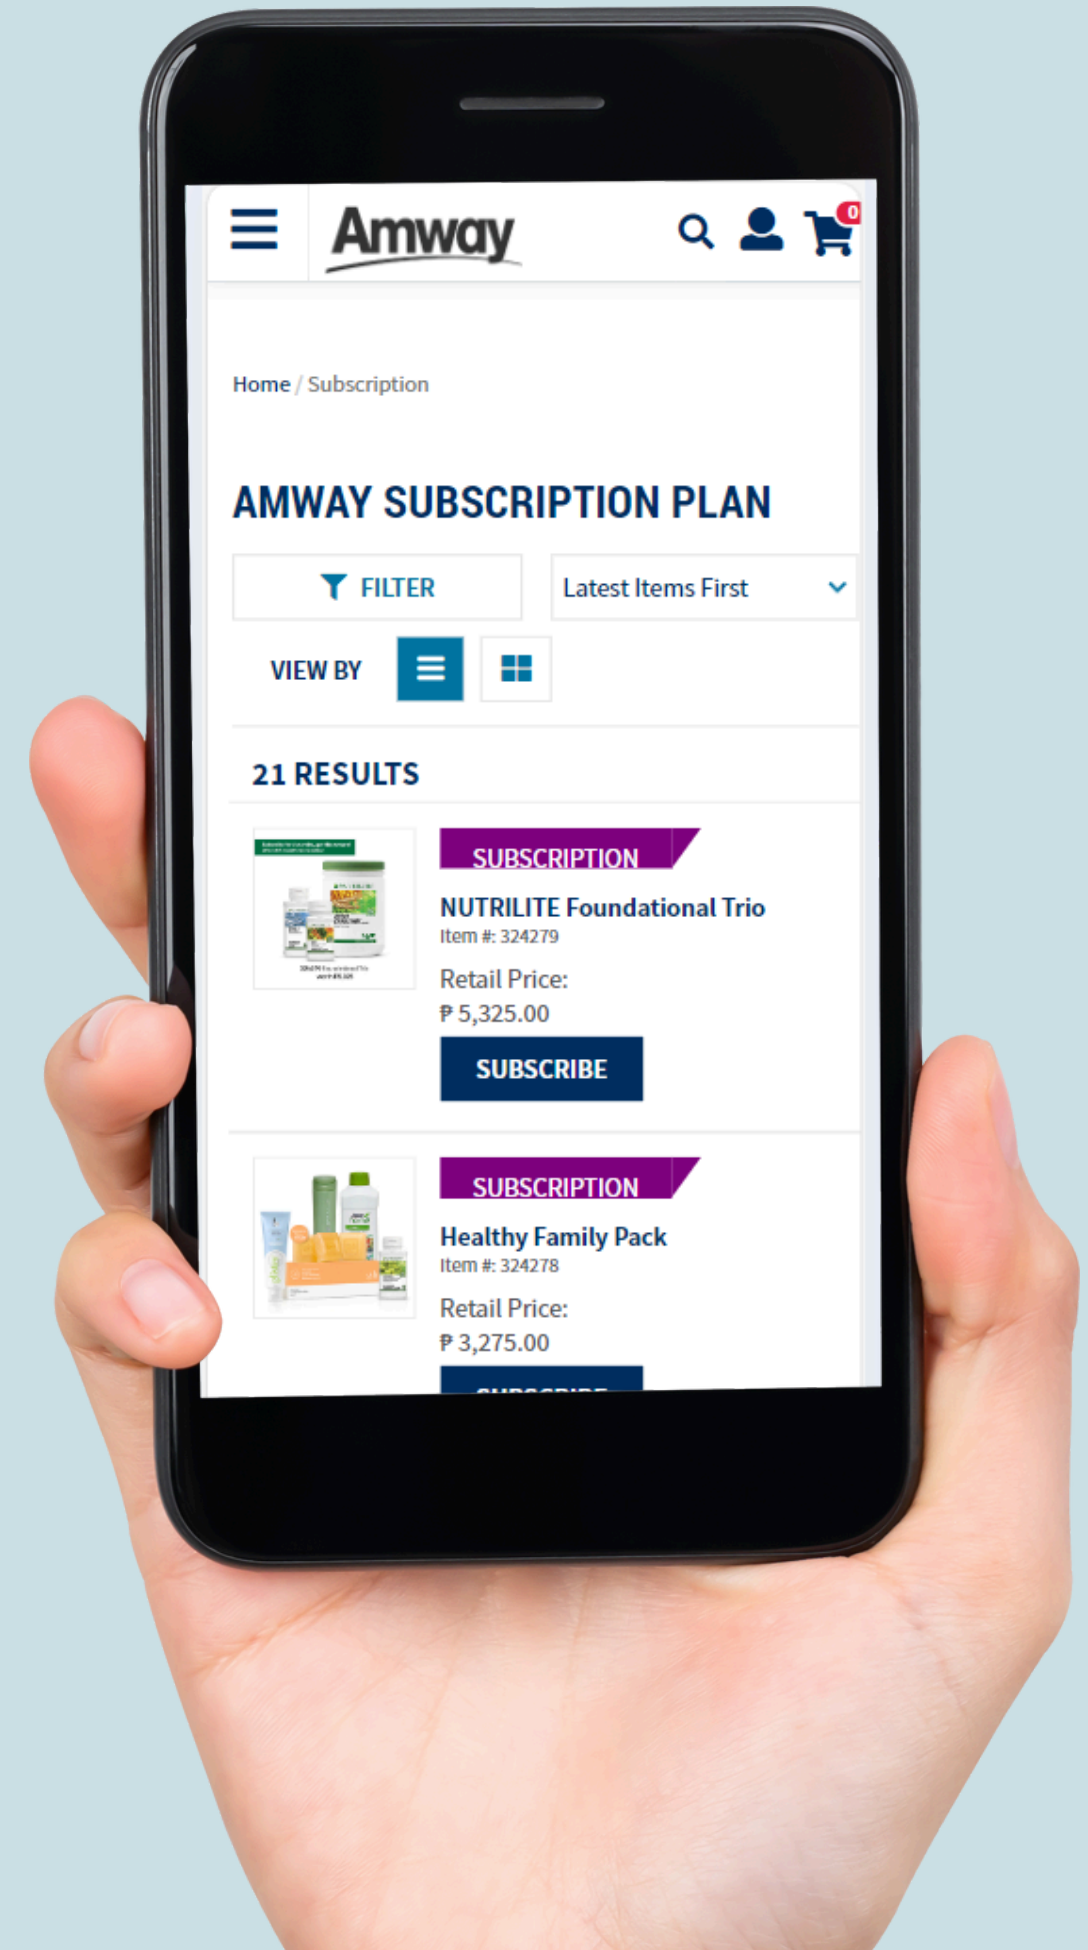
Amway

0

Home / Subscription

AMWAY SUBSCRIPTION PLAN

FILTER

Latest Items First

VIEW BY

21 RESULTS

SUBSCRIPTION

NUTRILITE Foundational Trio

Item #: 324279

Retail Price:

₱ 5,325.00

SUBSCRIBE

SUBSCRIPTION

Healthy Family Pack

Item #: 324278

Retail Price:

₱ 3,275.00

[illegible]